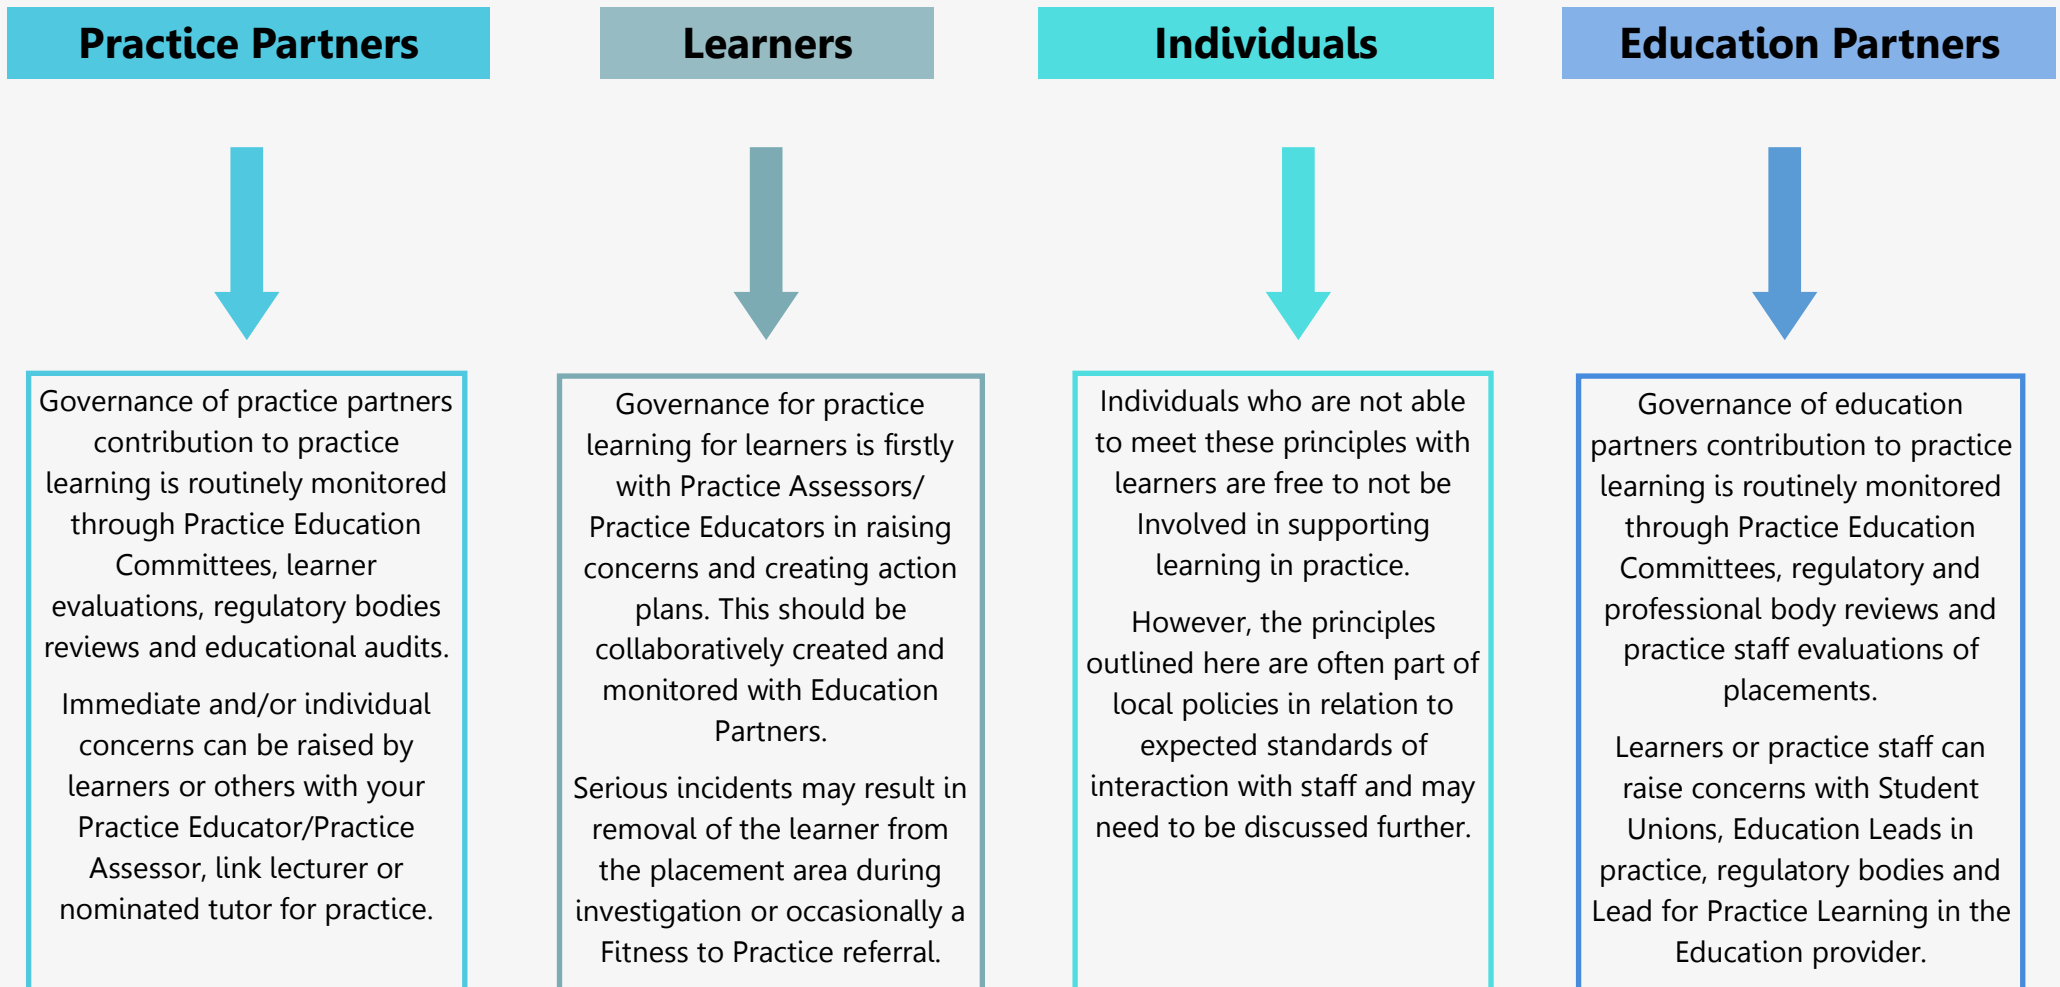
Practice Partners

Governance of practice partners contribution to practice learning is routinely monitored through Practice Education Committees, learner evaluations, regulatory bodies reviews and educational audits.

Immediate and/or individual concerns can be raised by learners or others with your Practice Educator/Practice Assessor, link lecturer or nominated tutor for practice.

Learners

Governance for practice learning for learners is firstly with Practice Assessors/ Practice Educators in raising concerns and creating action plans. This should be collaboratively created and monitored with Education Partners.

Serious incidents may result in removal of the learner from the placement area during investigation or occasionally a Fitness to Practice referral.

Individuals

Individuals who are not able to meet these principles with learners are free to not be Involved in supporting learning in practice.

However, the principles outlined here are often part of local policies in relation to expected standards of interaction with staff and may need to be discussed further.

Education Partners

Governance of education partners contribution to practice learning is routinely monitored through Practice Education Committees, regulatory and professional body reviews and practice staff evaluations of placements.

Learners or practice staff can raise concerns with Student Unions, Education Leads in practice, regulatory bodies and Lead for Practice Learning in the Education provider.